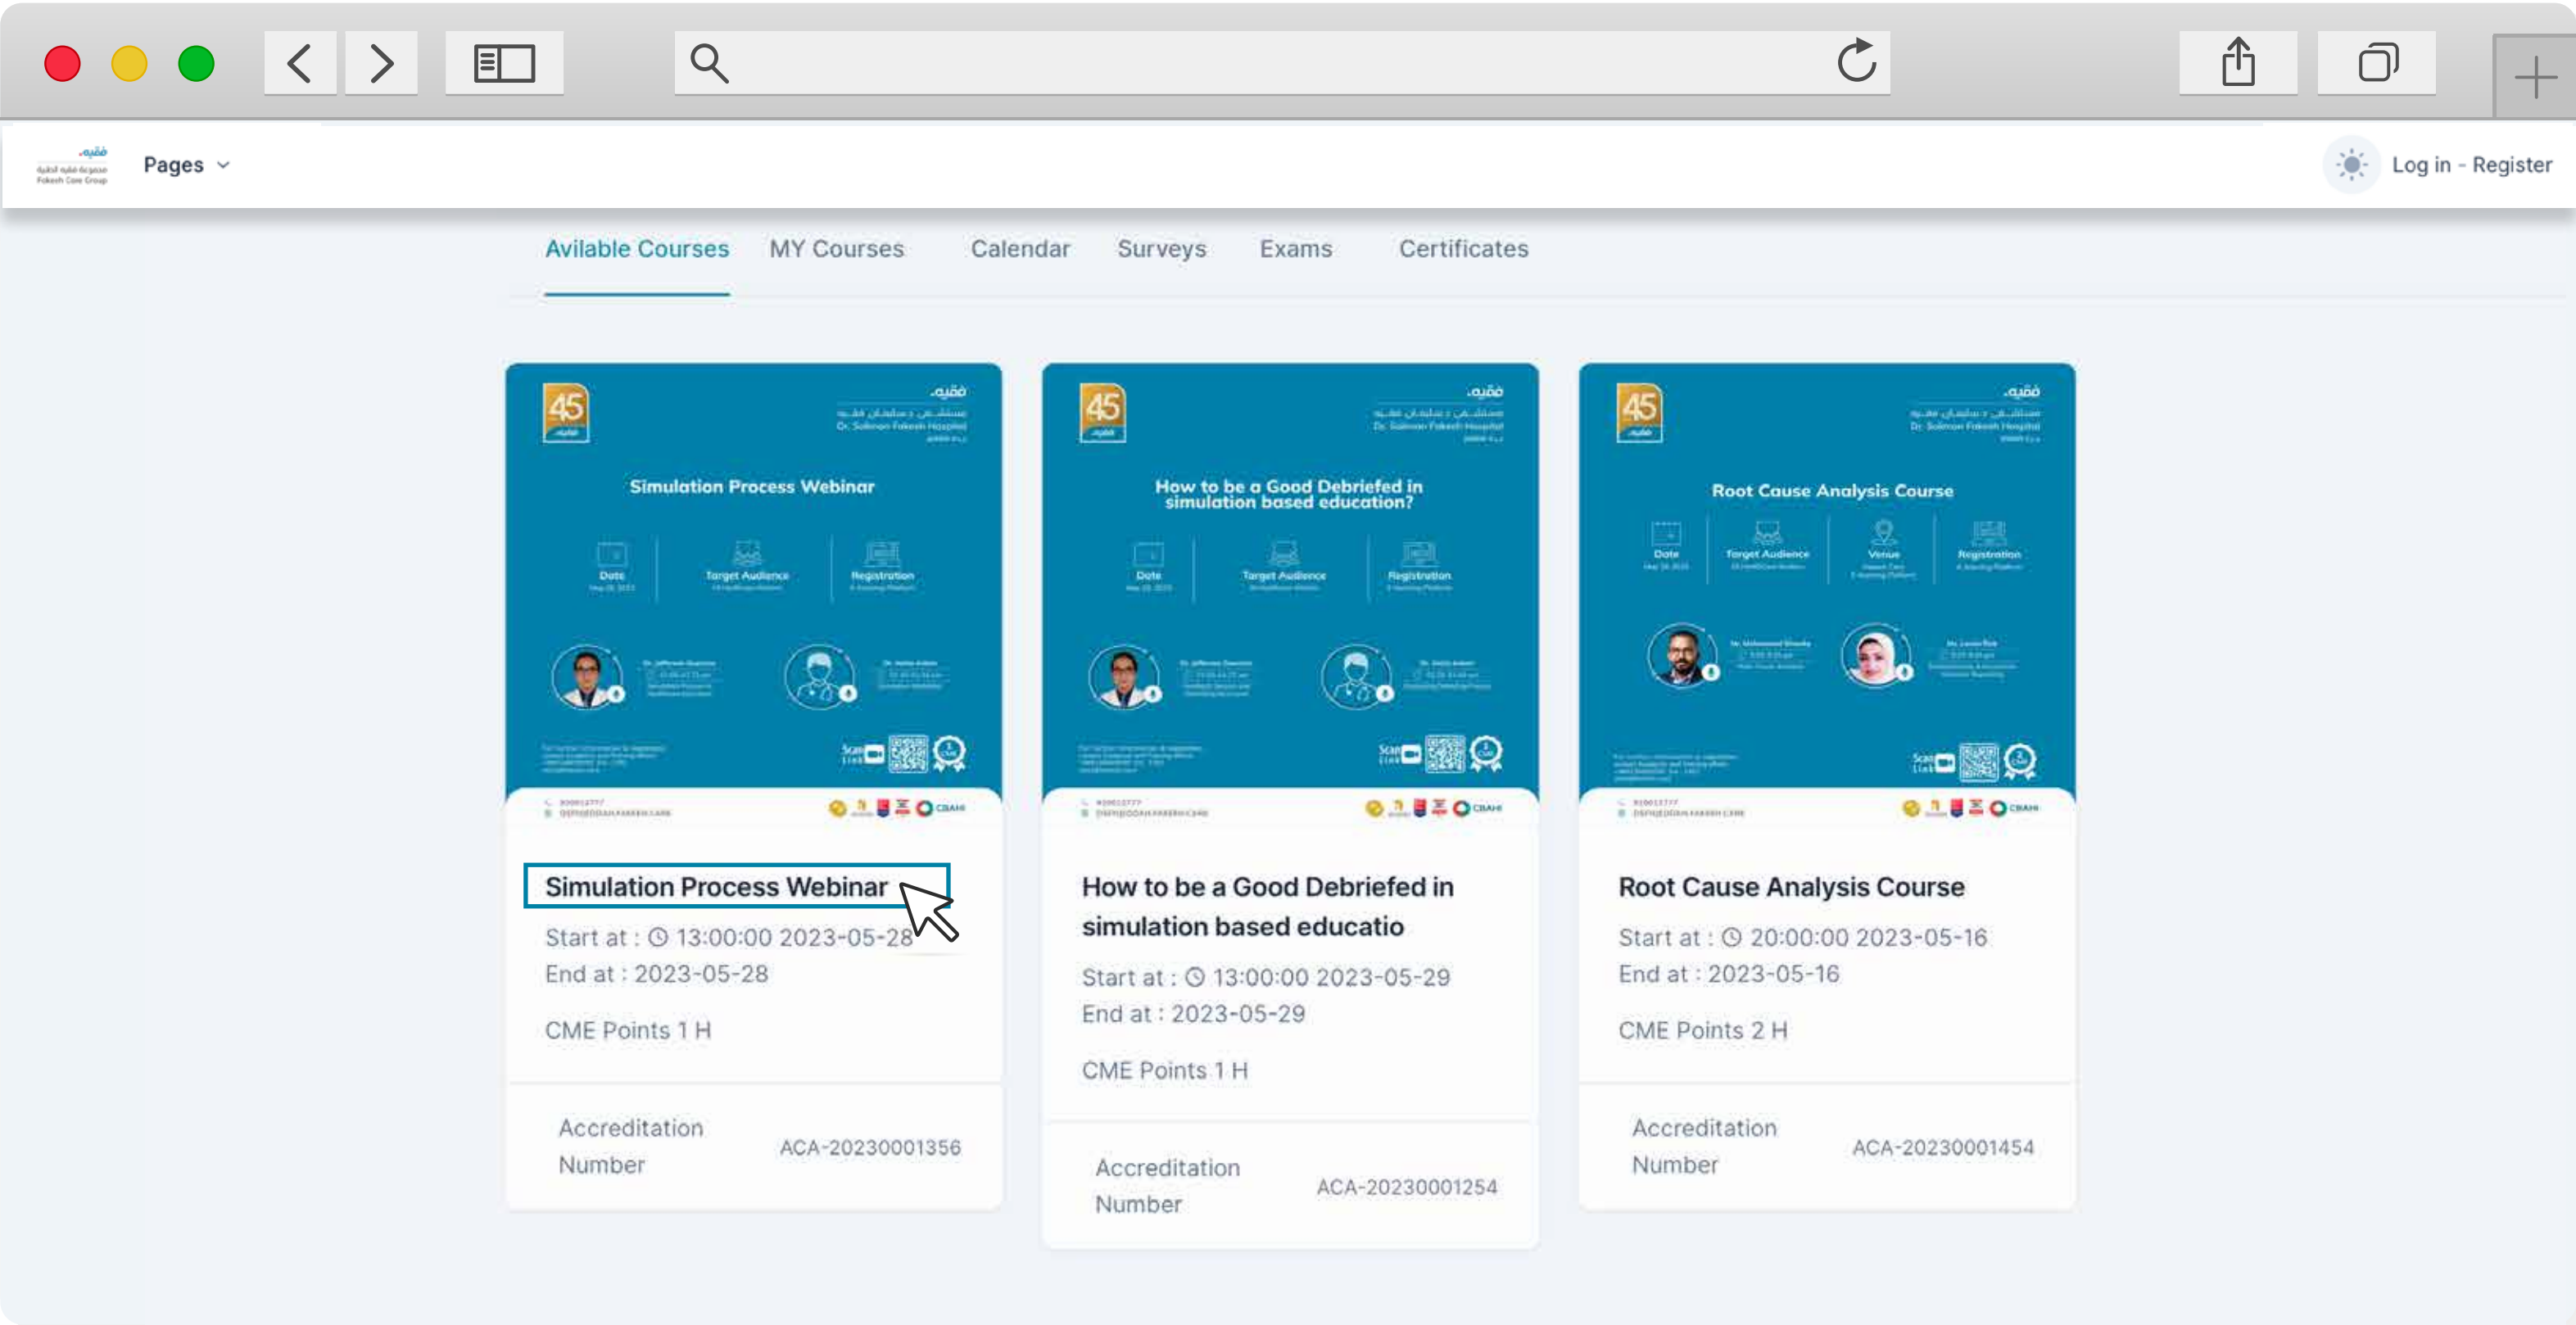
فقيه
Pages
Log in - Register

Avilable Courses MY Courses Calendar Surveys Exams Certificates

45
فقيه
Dr. Soliman Fakeeh Hospital
Simulation Process Webinar
Date
Target Audience
Registration
Scan Link
CBAHI

Simulation Process Webinar
Start at : 13:00:00 2023-05-28
End at : 2023-05-28
CME Points 1 H

| Accreditation Number | ACA-20230001356 |
|---|---|

45
فقيه
Dr. Soliman Fakeeh Hospital
How to be a Good Debriefed in simulation based education?
Date
Target Audience
Registration
Scan Link
CBAHI

How to be a Good Debriefed in simulation based educatio
Start at : 13:00:00 2023-05-29
End at : 2023-05-29
CME Points 1 H

| Accreditation Number | ACA-20230001254 |
|---|---|

45
فقيه
Dr. Soliman Fakeeh Hospital
Root Cause Analysis Course
Date
Target Audience
Venue
Registration
Scan Link
CBAHI

Root Cause Analysis Course
Start at : 20:00:00 2023-05-16
End at : 2023-05-16
CME Points 2 H

| Accreditation Number | ACA-20230001454 |
|---|---|